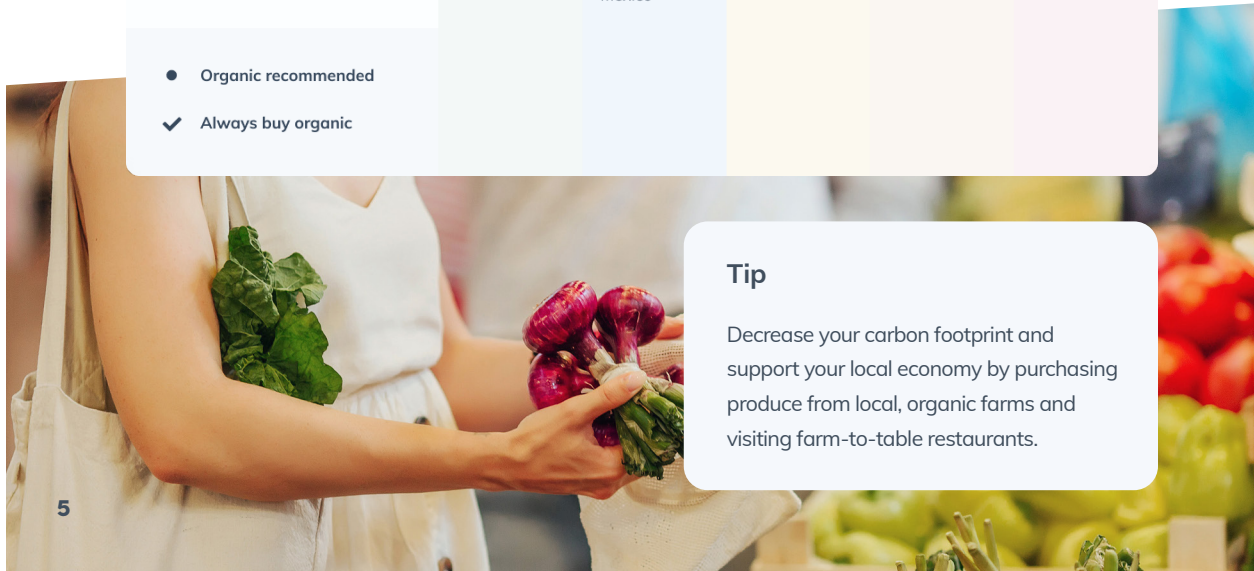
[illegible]

● Organic recommended

✔ Always buy organic

Tip

Decrease your carbon footprint and support your local economy by purchasing produce from local, organic farms and visiting farm-to-table restaurants.

5